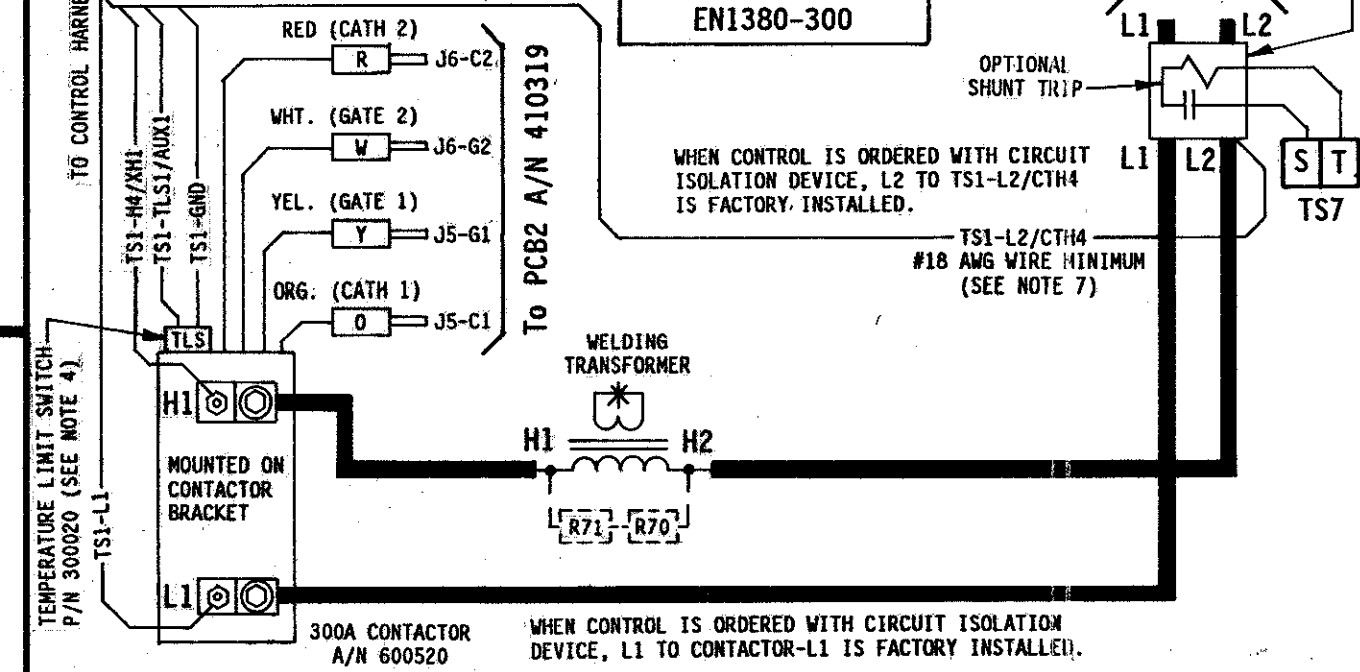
TO CONTROL HARNE

EN1380-300

L1 L2

OPTIONAL SHUNT TRIP

L1 L2

S T

TS7

RED (CATH 2)
R J6-C2

WHT. (GATE 2)
W J6-G2

YEL. (GATE 1)
Y J5-G1

ORG. (CATH 1)
O J5-C1

To PCB2 A/N 410319

TS1-H4/XH1
TS1-TLS1/AUX1
TS1-GND

WHEN CONTROL IS ORDERED WITH CIRCUIT ISOLATION DEVICE, L2 TO TS1-L2/CTH4 IS FACTORY INSTALLED.

TS1-L2/CTH4
#18 AWG WIRE MINIMUM
(SEE NOTE 7)

TEMPERATURE LIMIT SWITCH
P/N 300020 (SEE NOTE 4)

TLS

H1

MOUNTED ON CONTACTOR BRACKET

TS1-L1

WELDING TRANSFORMER

H1 H2

R71 R70

L1

300A CONTACTOR
A/N 600520

WHEN CONTROL IS ORDERED WITH CIRCUIT ISOLATION DEVICE, L1 TO CONTACTOR-L1 IS FACTORY INSTALLED.